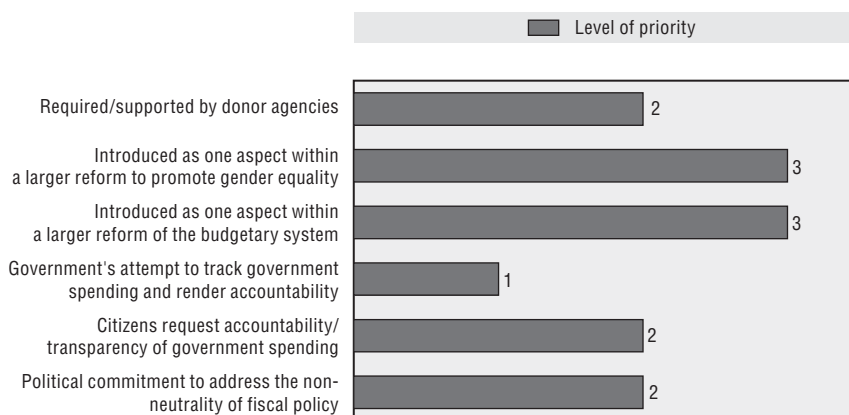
Level of priority

Required/supported by donor agencies 2

Introduced as one aspect within a larger reform to promote gender equality 3

Introduced as one aspect within a larger reform of the budgetary system 3

Government's attempt to track government spending and render accountability 1

Citizens request accountability/ transparency of government spending 2

Political commitment to address the non-neutrality of fiscal policy 2